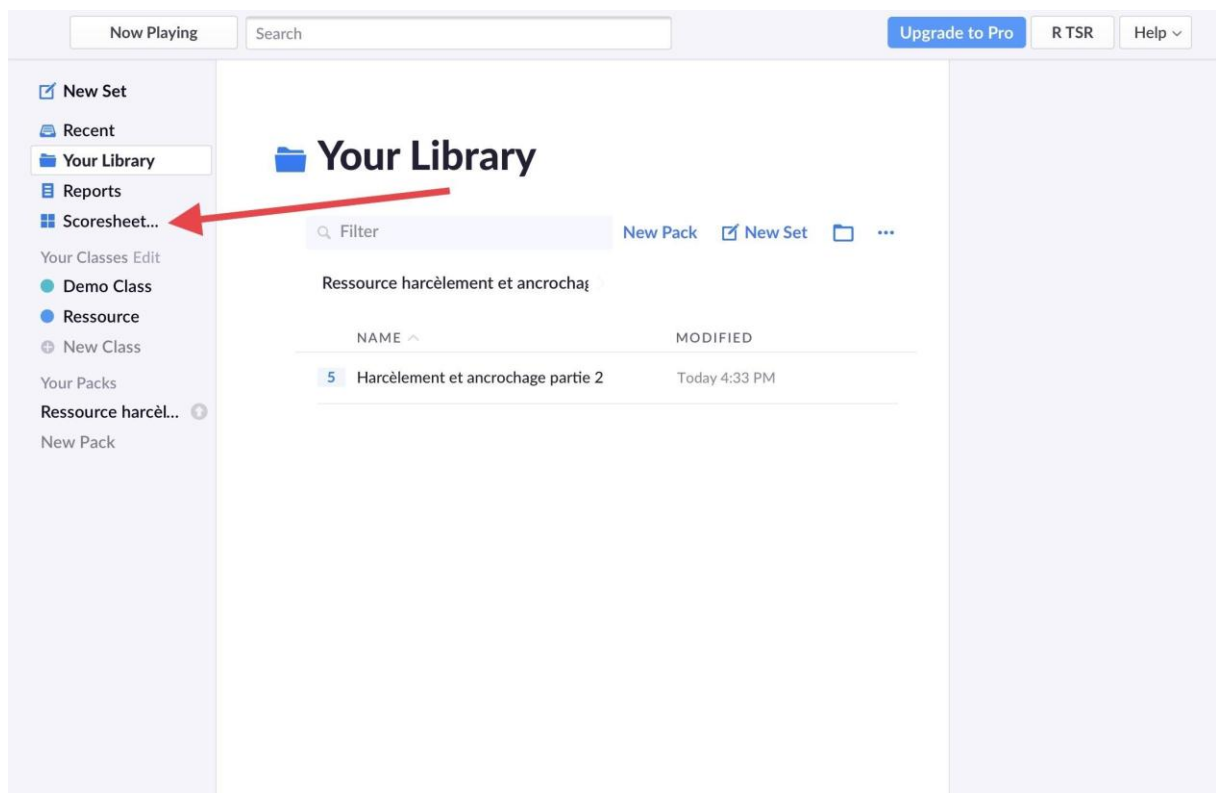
Now Playing
Search
Upgrade to Pro
R TSR
Help

New Set
Recent
Your Library
Reports
Scoresheet...
Your Classes Edit
Demo Class
Ressource
New Class
Your Packs
Ressource harcèl...
New Pack

Your Library

Filter
New Pack
New Set
...

Ressource harcèlement et ancrochag

| NAME | MODIFIED |
|---|---|
| 5 Harcèlement et ancrochage partie 2 | Today 4:33 PM |